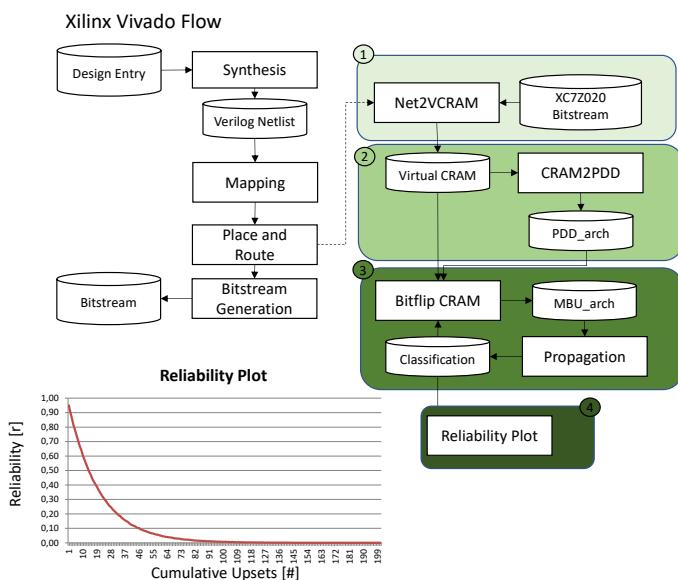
Xilinx Vivado Flow

Design Entry

Synthesis

Verilog Netlist

Mapping

Place and Route

Bitstream

Bitstream Generation

1

Net2VCRAM

XC7Z020 Bitstream

2

Virtual CRAM

CRAM2PDD

PDD_arch

3

Bitflip CRAM

MBU_arch

Classification

Propagation

4

Reliability Plot

Reliability Plot

Reliability [r]

1,00
0,90
0,80
0,70
0,60
0,50
0,40
0,30
0,20
0,10
0,00

1 10 19 28 37 46 55 64 73 82 91 100 109 118 127 136 145 154 163 172 181 190 199

Cumulative Upsets [#]